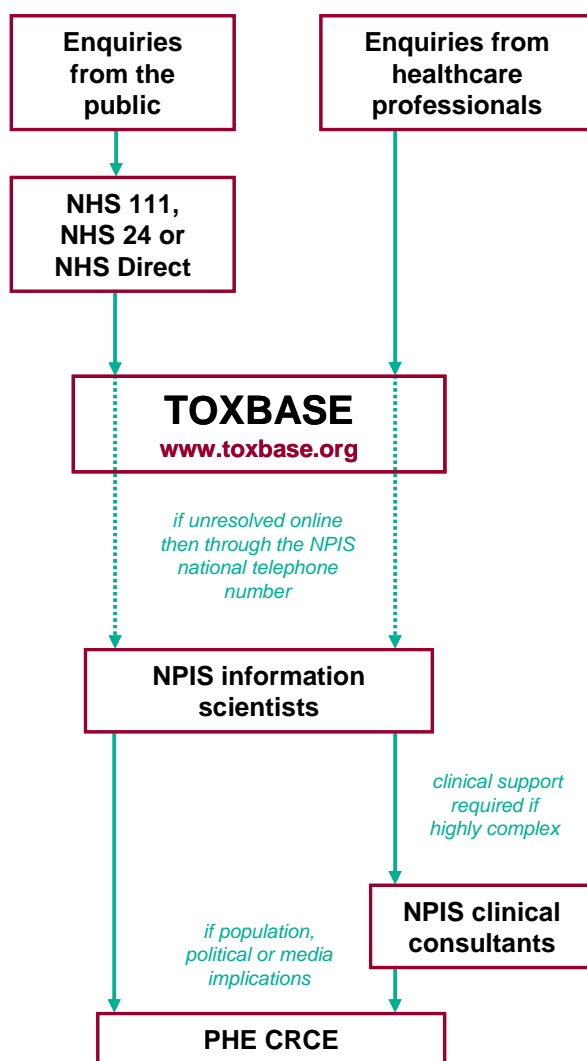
Enquiries from the public

Enquiries from healthcare professionals

NHS 111, NHS 24 or NHS Direct

TOXBASE
www.toxbase.org

if unresolved online then through the NPIS national telephone number

NPIS information scientists

clinical support required if highly complex

NPIS clinical consultants

if population, political or media implications

PHE CRCE